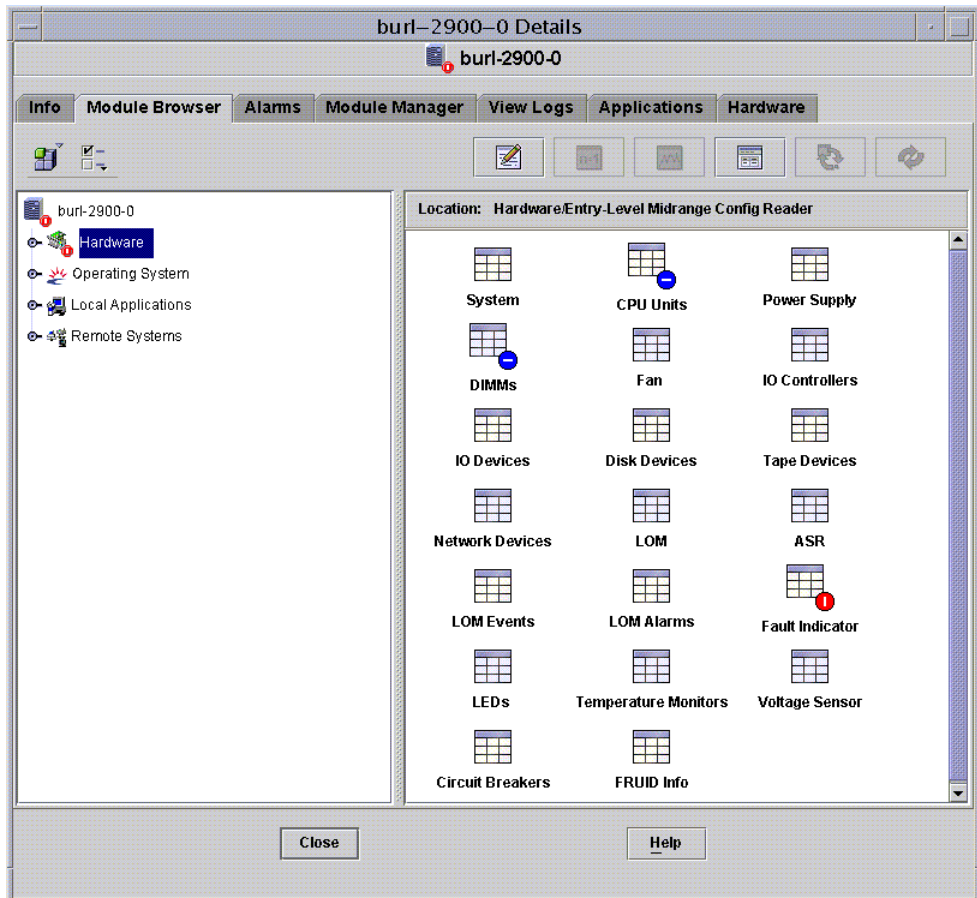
burl–2900–0 Details

burl-2900-0

Info | Module Browser | Alarms | Module Manager | View Logs | Applications | Hardware

burl-2900-0
Hardware
Operating System
Local Applications
Remote Systems

Location: Hardware/Entry-Level Midrange Config Reader

System
CPU Units
Power Supply
DIMMs
Fan
IO Controllers
IO Devices
Disk Devices
Tape Devices
Network Devices
LOM
ASR
LOM Events
LOM Alarms
Fault Indicator
LEDs
Temperature Monitors
Voltage Sensor
Circuit Breakers
FRUID Info

Close
Help